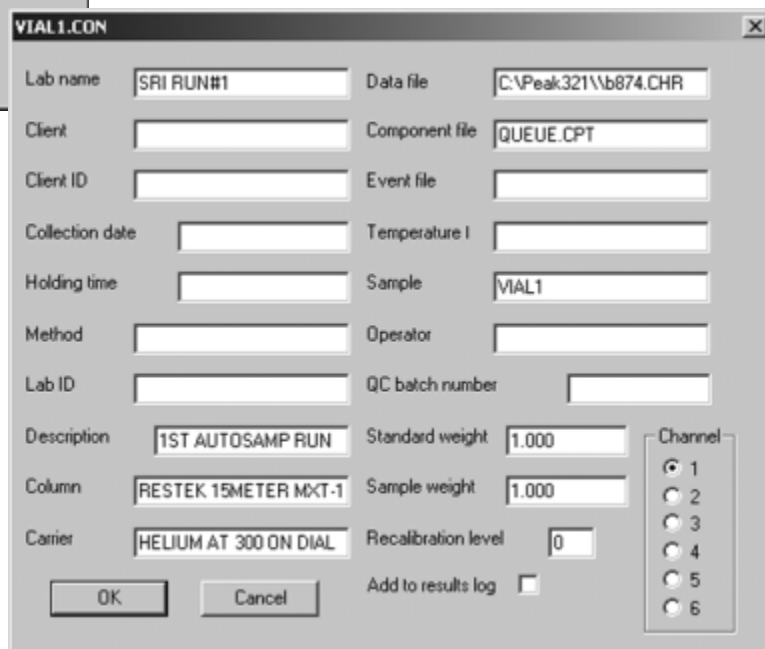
VIAL1.CON

X

Lab name SRI RUN#1

Client

Client ID

Collection date

Holding time

Method

Lab ID

Description 1ST AUTOSAMP RUN

Column RESTEK 15METER MXT-1

Carrier HELIUM AT 300 ON DIAL

Data file C:\Peak321\\b874.CHR

Component file QUEUE.CPT

Event file

Temperature I

Sample VIAL1

Operator

QC batch number

Standard weight 1.000

Sample weight 1.000

Recalibration level 0

Add to results log

Channel
1
2
3
4
5
6

OK

Cancel